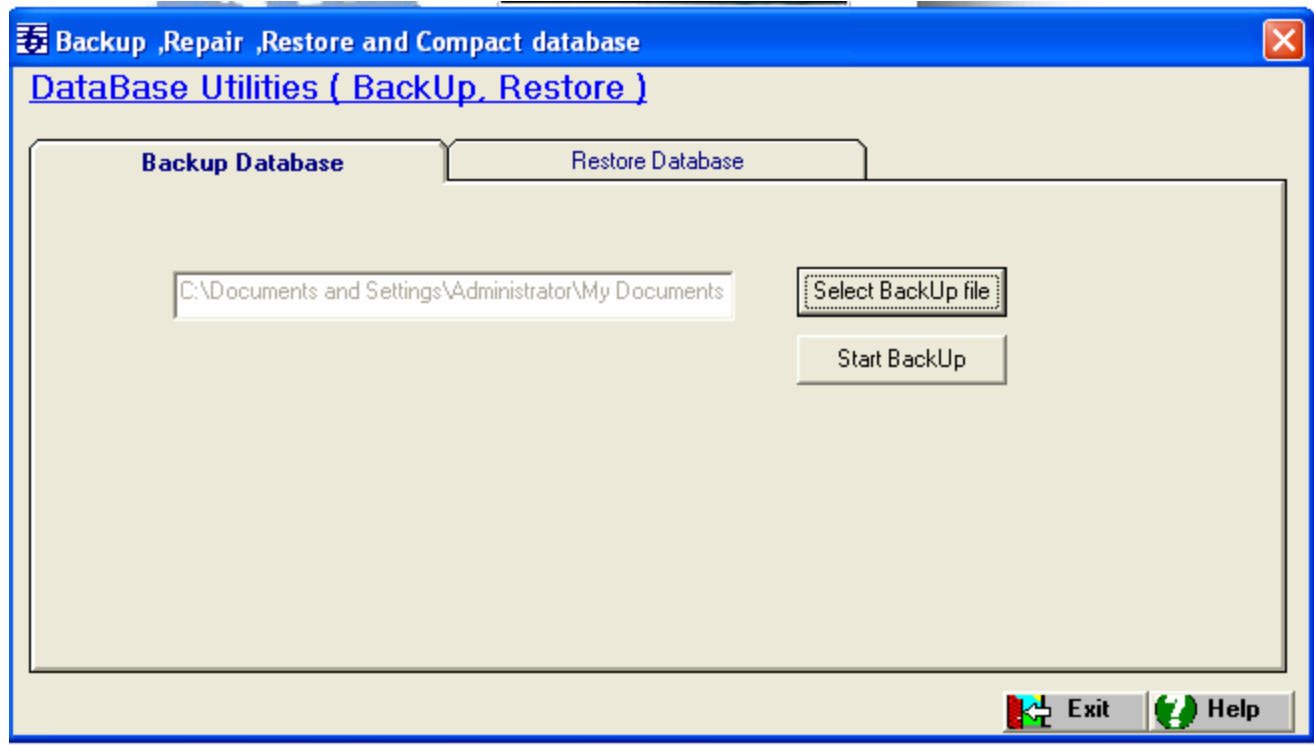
Backup ,Repair ,Restore and Compact database

DataBase Utilities ( BackUp, Restore )

Backup Database

Restore Database

C:\Documents and Settings\Administrator\My Documents

Select BackUp file

Start BackUp

Exit

Help